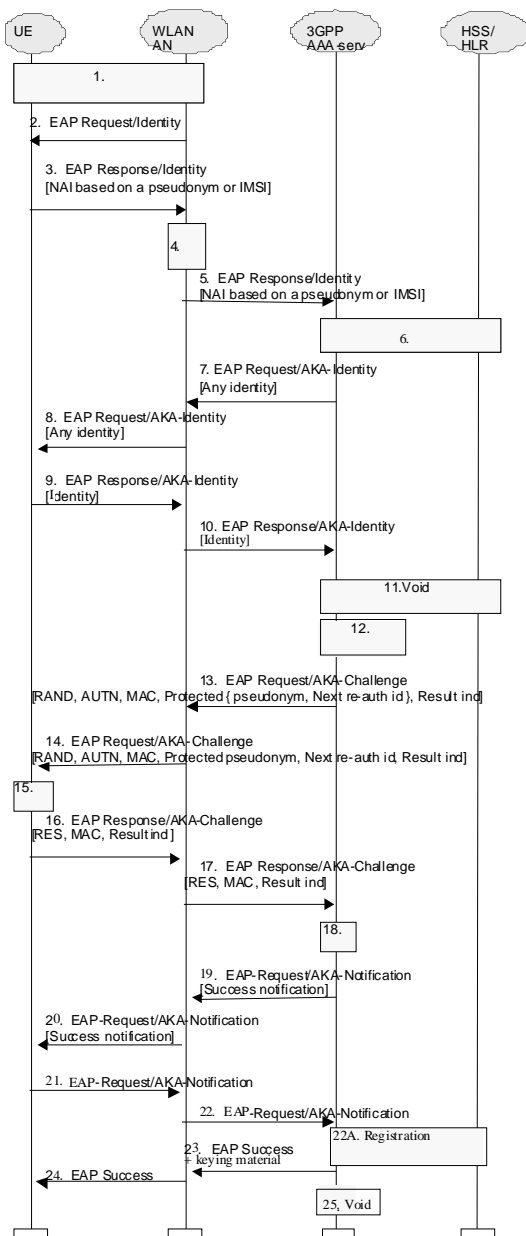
UE

WLAN AN

3GPP AAA serv

HSS/ HLR

1.

2. EAP Request/Identity

3. EAP Response/Identity [NAI based on a pseudonym or IMSI]

4.

5. EAP Response/Identity [NAI based on a pseudonym or IMSI]

6.

7. EAP Request/AKA-Identity [Any identity]

8. EAP Request/AKA-Identity [Any identity]

9. EAP Response/AKA-Identity [Identity]

10. EAP Response/AKA-Identity [Identity]

11.Void

12.

13. EAP Request/AKA-Challenge [RAND, AUTN, MAC, Protected { pseudonym, Next re-auth id }, Result ind]

14. EAP Request/AKA-Challenge [RAND, AUTN, MAC, Protected pseudonym, Next re-auth id, Result ind]

15.

16. EAP Response/AKA-Challenge [RES, MAC, Result ind ]

17. EAP Response/AKA-Challenge [RES, MAC, Result ind]

18.

19. EAP-Request/AKA-Notification [Success notification]

20. EAP-Request/AKA-Notification [Success notification]

21. EAP-Request/AKA-Notification

22. EAP-Request/AKA-Notification

22A. Registration

23. EAP Success + keying material

24. EAP Success

25, Void